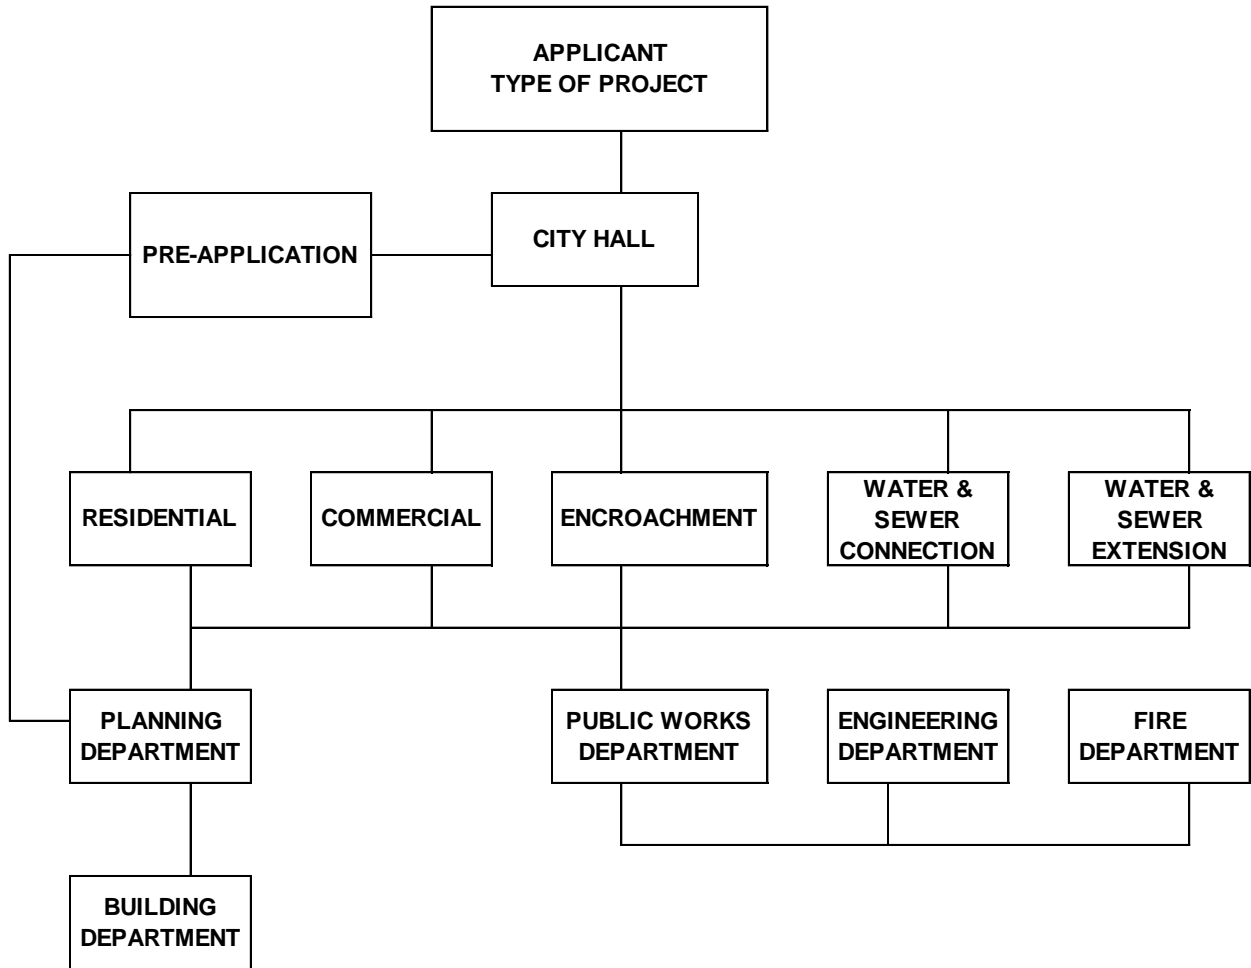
APPLICANT
TYPE OF PROJECT

PRE-APPLICATION

CITY HALL

RESIDENTIAL

COMMERCIAL

ENCROACHMENT

WATER & SEWER CONNECTION

WATER & SEWER EXTENSION

PLANNING DEPARTMENT

PUBLIC WORKS DEPARTMENT

ENGINEERING DEPARTMENT

FIRE DEPARTMENT

BUILDING DEPARTMENT